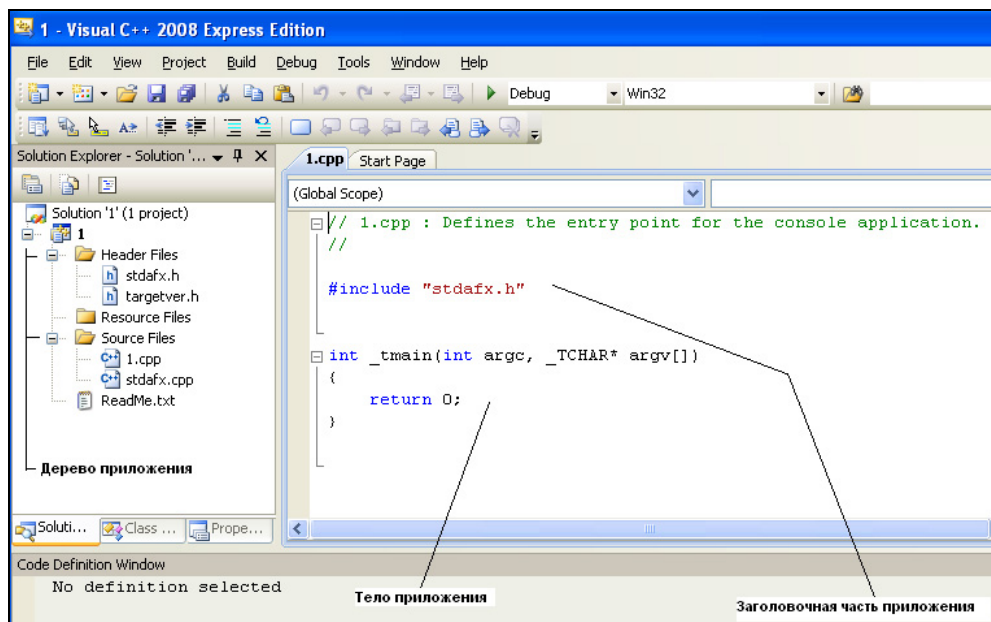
1 - Visual C++ 2008 Express Edition

File Edit View Project Build Debug Tools Window Help

Debug Win32

Solution Explorer - Solution '...

1.cpp Start Page

(Global Scope)

Solution '1' (1 project)
1
Header Files
stdafx.h
targetver.h
Resource Files
Source Files
1.cpp
stdafx.cpp
ReadMe.txt

Дерево приложения

// 1.cpp : Defines the entry point for the console application.
//

#include "stdafx.h"

int _tmain(int argc, _TCHAR* argv[])
{
return 0;
}

Soluti... Class ... Prope...

Code Definition Window

No definition selected

Тело приложения

Заголовочная часть приложения